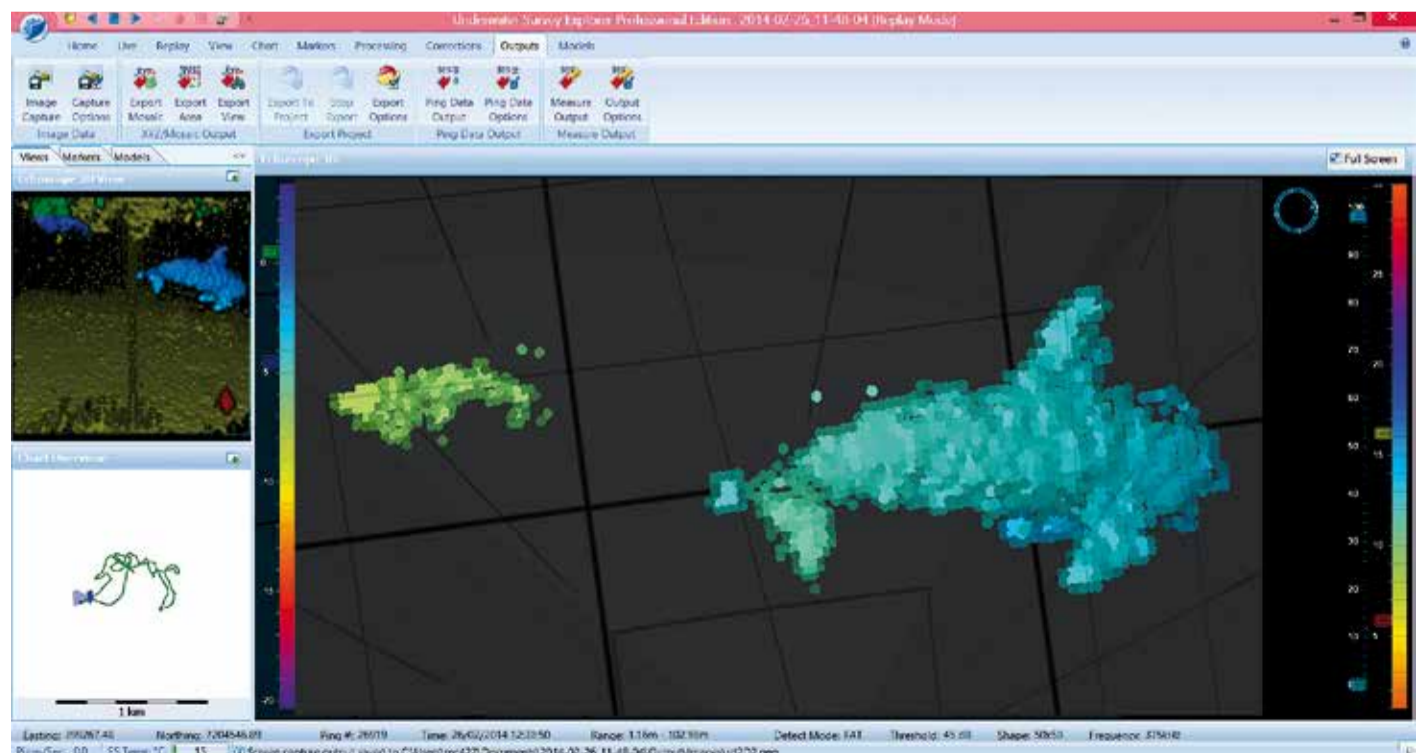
Underwater Survey Explorer Professional Edition, 2014-02-25_11-48-04 (Replay Mode)

Home User Replay View Chart Markers Processing Corrections Outputs Models

Image Capture Capture Options
Image Data

Export Mosaic Export Area Export View
XYZ/Mosaic Output

Export To Project Stop Export Export Options
Export Project

Ping Data Output Ping Data Options
Ping Data Output

Measure Output Output Options
Measure Output

Views Markers Models

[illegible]

Full Screen

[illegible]

Chart Overview

1 km

0
5
10
15
20

Easting: 299267.46 Northing: 7204546.89 Ping #: 26019 Time: 26/02/2014 12:33:50 Range: 1.16m - 102.91m Detect Mode: FAT Threshold: 45 dB Shape: 50/50 Frequency: 375kHz

Ping/Sec: 0.0 SS Temp °C 15 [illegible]